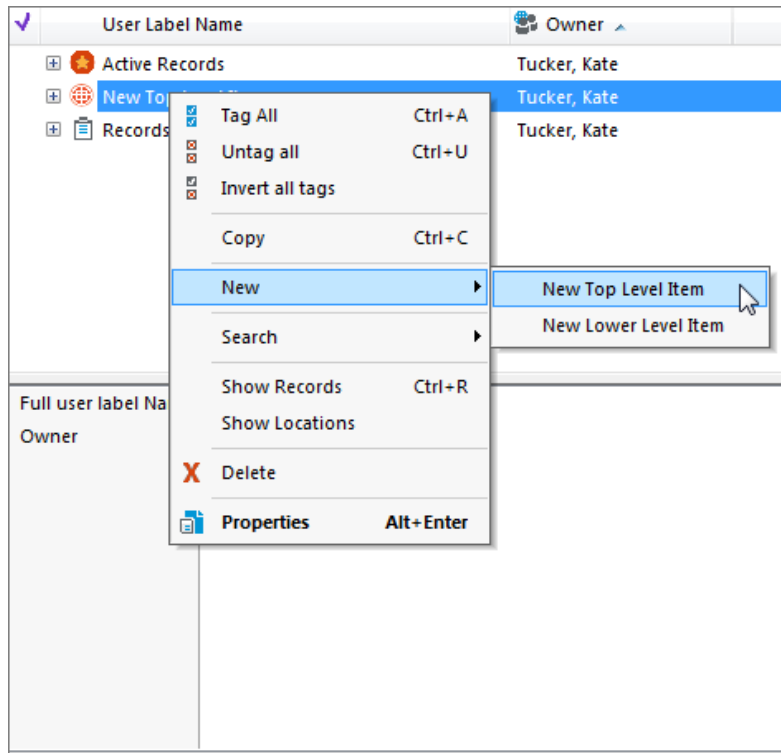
User Label Name | Owner

Active Records | Tucker, Kate
New Top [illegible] | Tucker, Kate
Records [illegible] | Tucker, Kate

Tag All Ctrl+A
Untag all Ctrl+U
Invert all tags
Copy Ctrl+C
New
Search
Show Records Ctrl+R
Show Locations
Delete
Properties Alt+Enter

New Top Level Item
New Lower Level Item

Full user label Na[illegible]
Owner